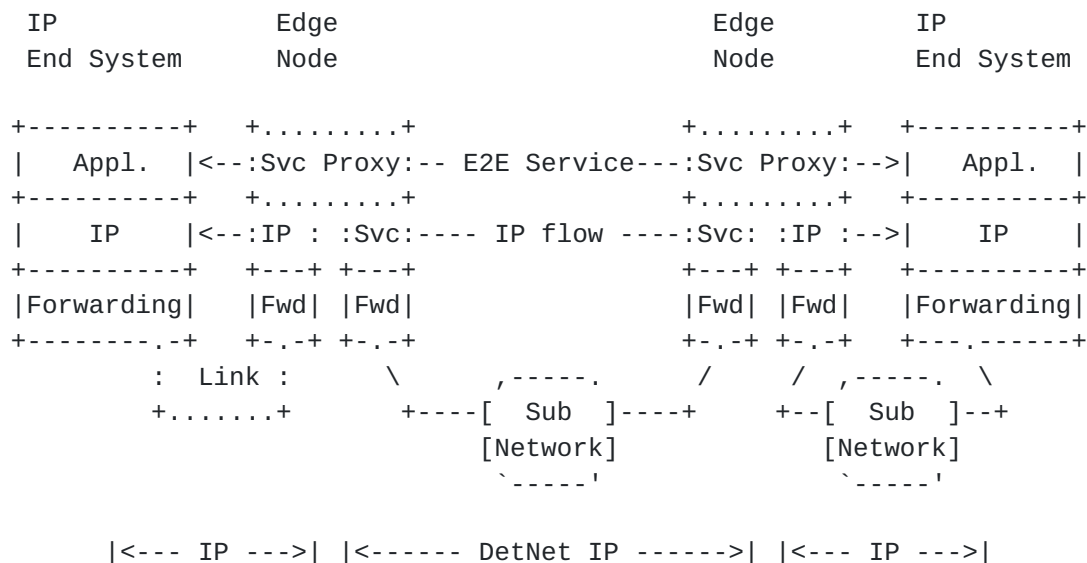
```
 IP              Edge                           Edge          IP
 End System      Node                           Node          End System

 +----------+   +.........+                     +.........+   +----------+
 |   Appl.  |<--:Svc Proxy:-- E2E Service---:Svc Proxy:-->|   Appl.  |
 +----------+   +.........+                     +.........+   +----------+
 |    IP    |<--:IP : :Svc:---- IP flow ----:Svc: :IP :-->|    IP    |
 +----------+   +---+ +---+                     +---+ +---+   +----------+
 |Forwarding|   |Fwd| |Fwd|                     |Fwd| |Fwd|   |Forwarding|
 +--------.-+   +-.-+ +-.-+                     +-.-+ +-.-+   +---.------+
        :  Link :       \        ,-----.        /     /  ,-----.  \
        +.......+        +----[  Sub  ]----+     +--[  Sub  ]--+
                              [Network]             [Network]
                               `-----'               `-----'

      |<--- IP --->| |<------ DetNet IP ------>| |<--- IP --->|
```